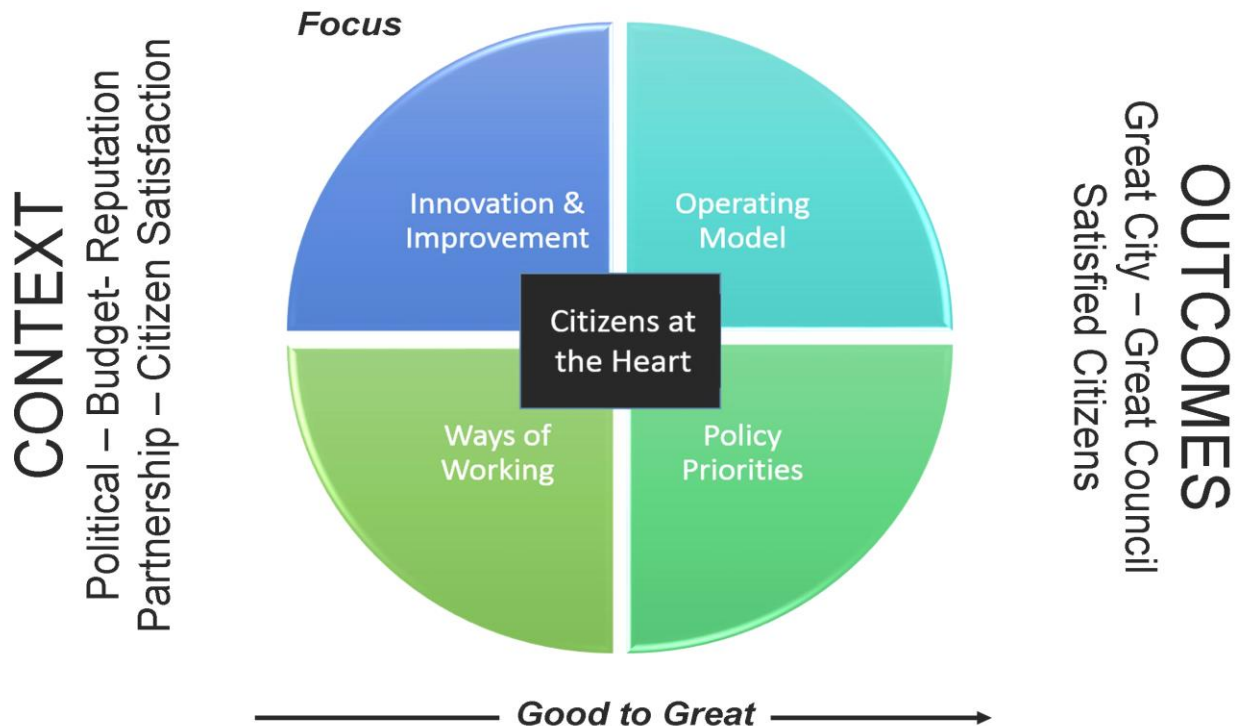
CONTEXT
Political – Budget- Reputation
Partnership – Citizen Satisfaction

Focus

Innovation & Improvement

Operating Model

Citizens at the Heart

Ways of Working

Policy Priorities

OUTCOMES
Great City – Great Council
Satisfied Citizens

Good to Great